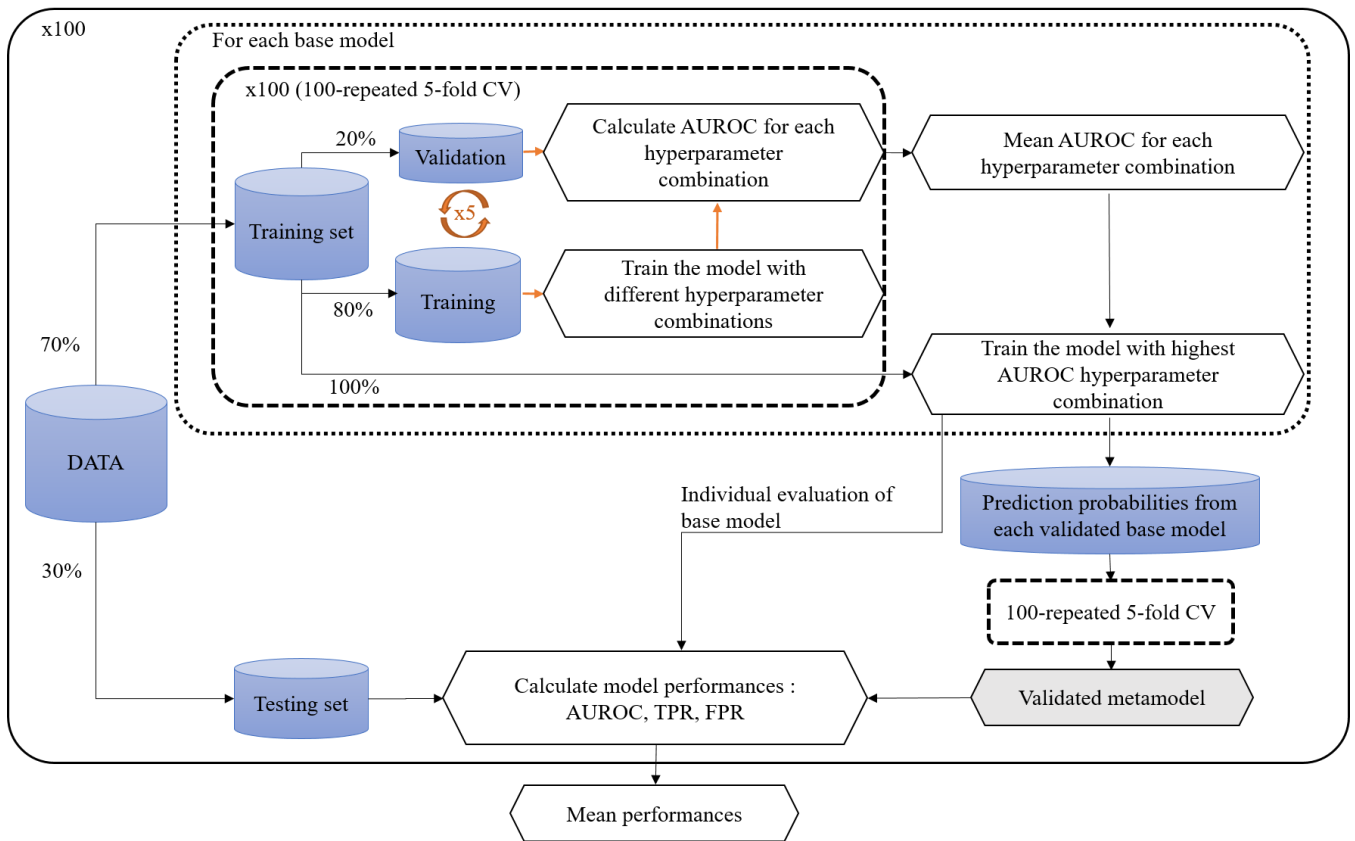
x100

For each base model

x100 (100-repeated 5-fold CV)

20%

Validation

Calculate AUROC for each hyperparameter combination

Mean AUROC for each hyperparameter combination

x5

Training set

Training

Train the model with different hyperparameter combinations

80%

70%

100%

Train the model with highest AUROC hyperparameter combination

DATA

Prediction probabilities from each validated base model

Individual evaluation of base model

30%

100-repeated 5-fold CV

Testing set

Calculate model performances : AUROC, TPR, FPR

Validated metamodel

Mean performances